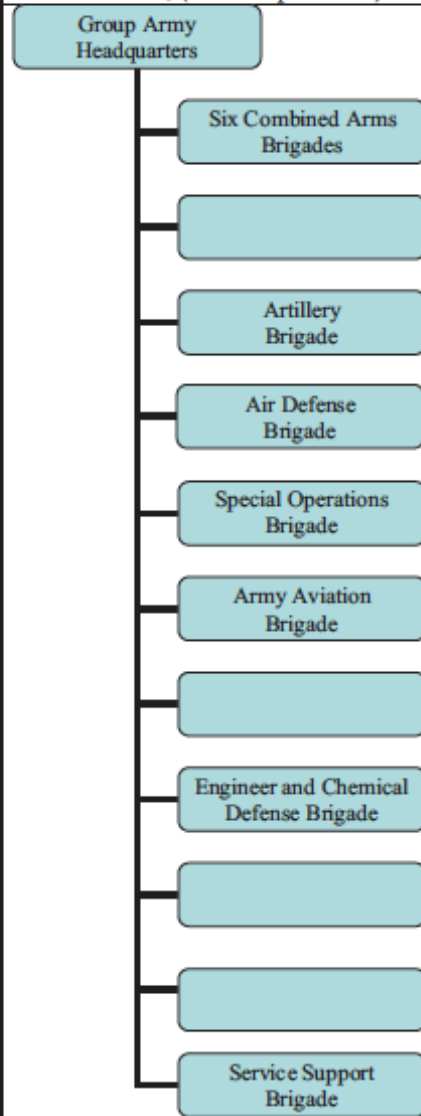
Group Army Headquarters

Six Combined Arms Brigades

Artillery Brigade

Air Defense Brigade

Special Operations Brigade

Army Aviation Brigade

Engineer and Chemical Defense Brigade

Service Support Brigade